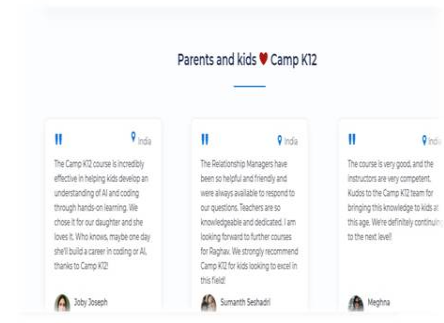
Parents and kids ♥ Camp K12

India

The Camp K12 course is incredibly effective in helping kids develop an understanding of AI and coding through hands-on learning. We chose it for our daughter and she loves it. Who knows, maybe one day she'll build a career in coding or AI, thanks to Camp K12!

Joby Joseph

India

The Relationship Managers have been so helpful and friendly and were always available to respond to our questions. Teachers are so knowledgeable and dedicated. I am looking forward to further courses for Raghav. We strongly recommend Camp K12 for kids looking to excel in this field!

Sumanth Seshadri

India

The course is very good, and the instructors are very competent. Kudos to the Camp K12 team for bringing this knowledge to kids at this age. We're definitely continuing to the next level!

Meghna